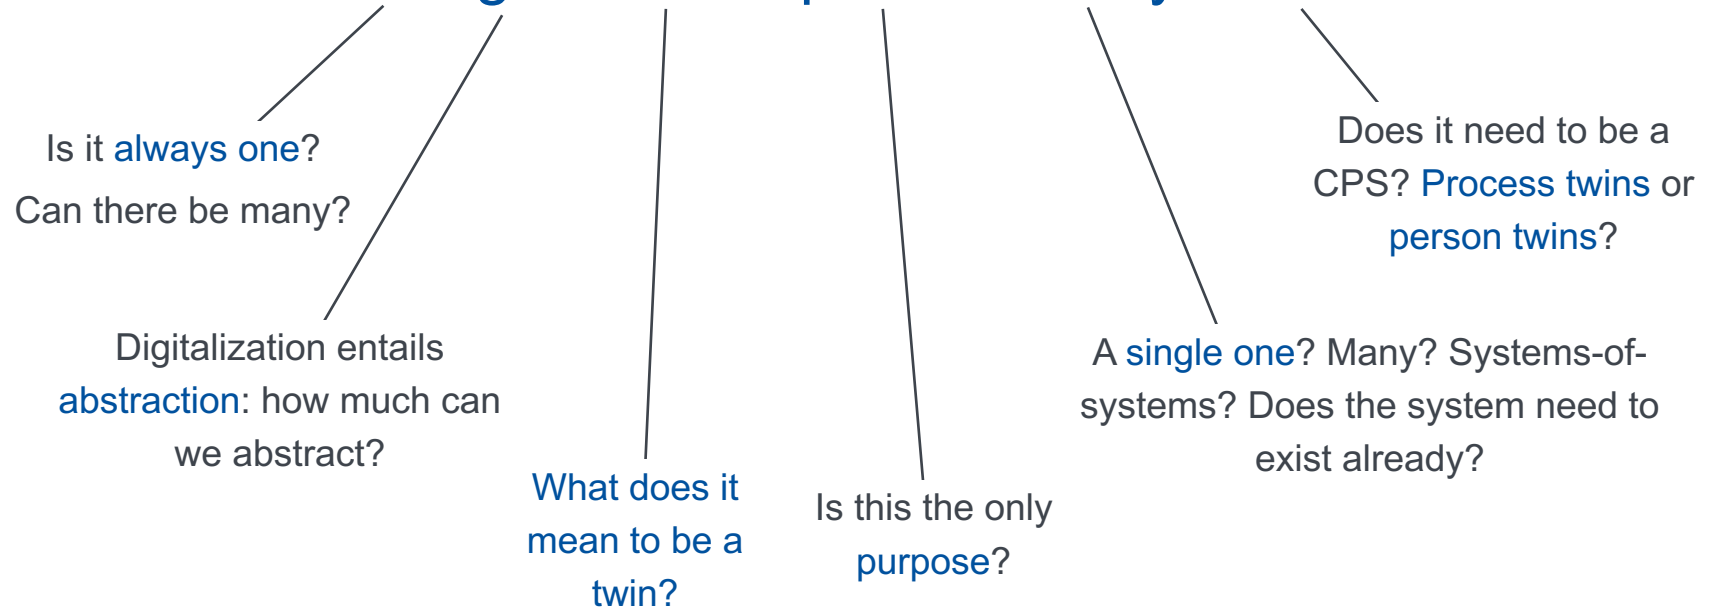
Is it always one?
Can there be many?

Digitalization entails abstraction: how much can we abstract?

What does it mean to be a twin?

Is this the only purpose?

A single one? Many? Systems-of-systems? Does the system need to exist already?

Does it need to be a CPS? Process twins or person twins?